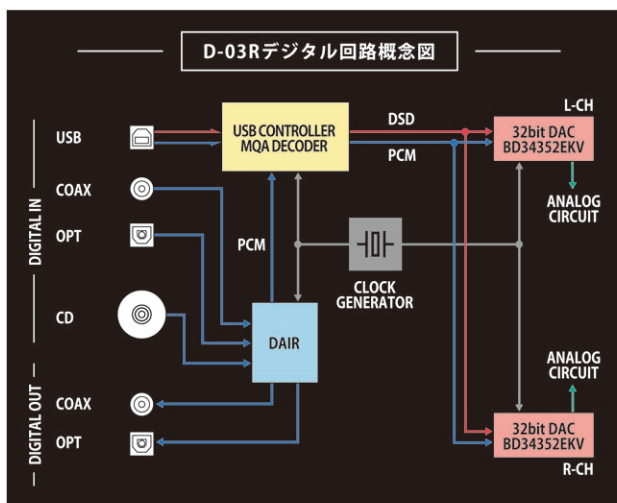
D-03Rデジタル回路概念図

DIGITAL IN

USB

COAX

OPT

CD

DIGITAL OUT

COAX

OPT

USB CONTROLLER
MQA DECODER

DSD

PCM

PCM

L-CH

32bit DAC
BD34352EKV

ANALOG
CIRCUIT

CLOCK
GENERATOR

DAIR

ANALOG
CIRCUIT

32bit DAC
BD34352EKV

R-CH